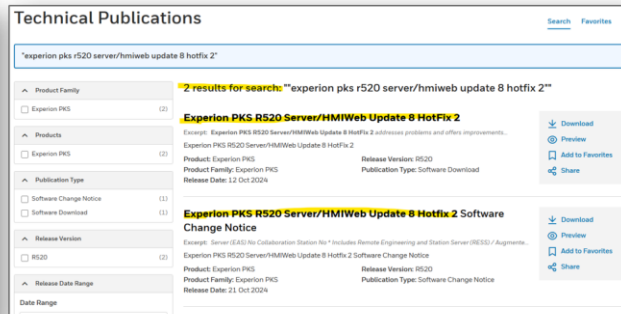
Technical Publications

Search Favorites

"experion pks r520 server/hmiweb update 8 hotfix 2"

Product Family

Experion PKS (2)

Products

Experion PKS (2)

Publication Type

Software Change Notice (1)

Software Download (1)

Release Version

R520 (2)

Release Date Range

Date Range

2 results for search: ""experion pks r520 server/hmiweb update 8 hotfix 2""

Experion PKS R520 Server/HMIWeb Update 8 HotFix 2

Excerpt: Experion PKS R520 Server/HMIWeb Update 8 HotFix 2 addresses problems and offers improvements...

Experion PKS R520 Server/HMIWeb Update 8 HotFix 2

Product: Experion PKS
Release Version: R520
Product Family: Experion PKS
Publication Type: Software Download
Release Date: 12 Oct 2024

Download
Preview
Add to Favorites
Share

Experion PKS R520 Server/HMIWeb Update 8 Hotfix 2 Software Change Notice

Excerpt: Server (EAS) No Collaboration Station No * Includes Remote Engineering and Station Server (RESS) / Augmente...

Experion PKS R520 Server/HMIWeb Update 8 Hotfix 2 Software Change Notice

Product: Experion PKS
Release Version: R520
Product Family: Experion PKS
Publication Type: Software Change Notice
Release Date: 21 Oct 2024

Download
Preview
Add to Favorites
Share